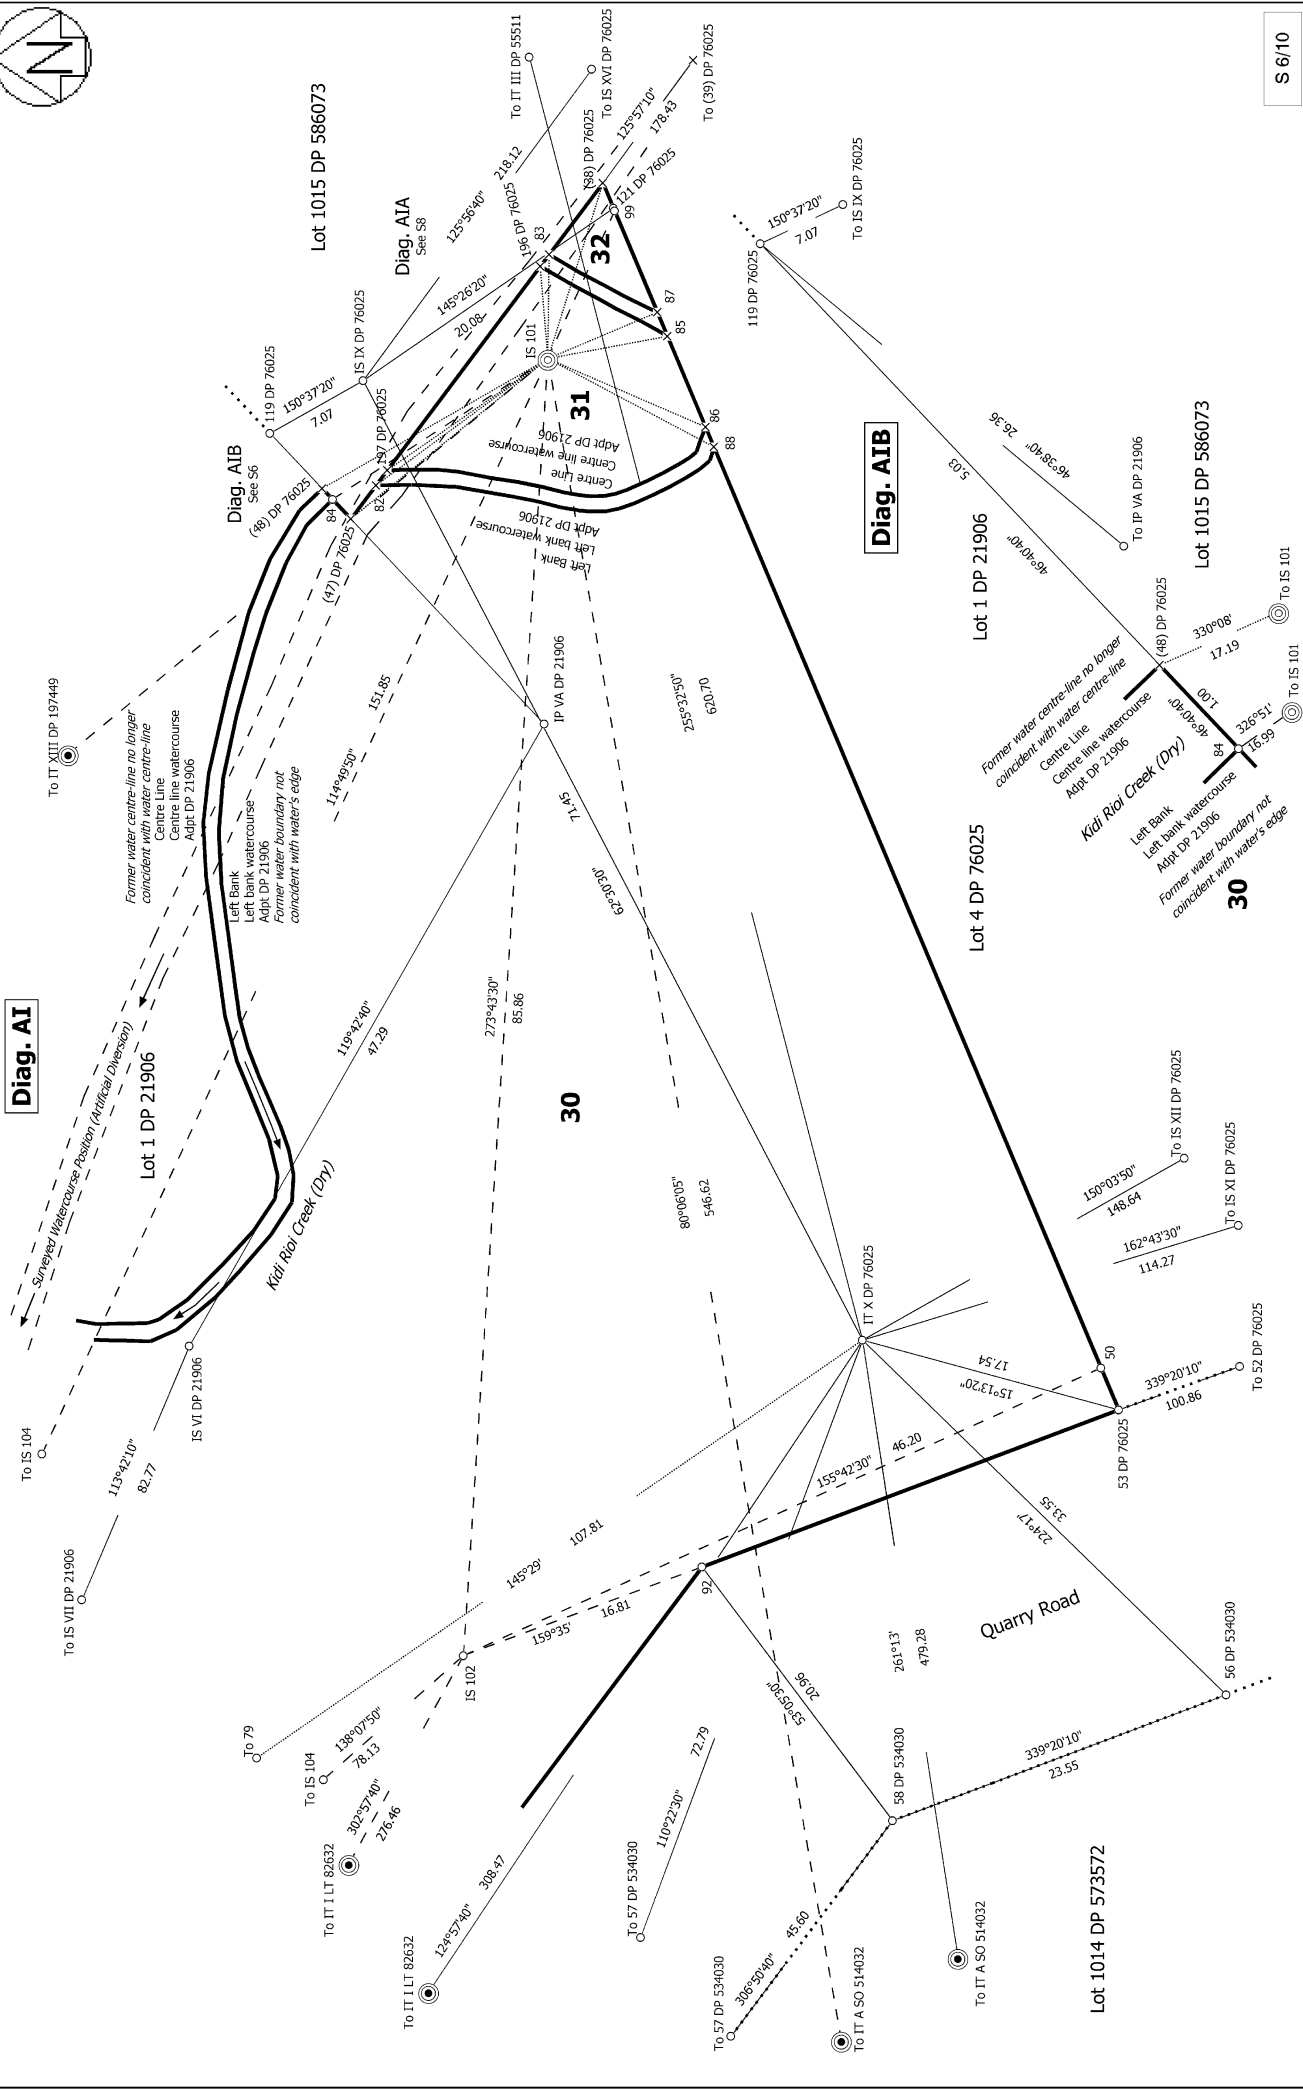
S 6/10

Lot 1015 DP 586073

Diag. AIA
See S8

Diag. AIB
See S6

Diag. AI

Diag. AIB

To IT III DP 55511
To IS XVI DP 76025
To (39) DP 76025
125°57'10"
178.43
218.12
125°56'40"
(38) DP 76025
121 DP 76025
99
196 DP 76025
83
32
87
85
145°26'20"
20.08
IS 101
31
To IS IX DP 76025
150°37'20"
7.07
119 DP 76025
IS IX DP 76025
119 DP 76025
150°37'20"
7.07
197 DP 76025
82
(48) DP 76025
84
(47) DP 76025
96
88
Centre Line
Centre line watercourse
Adpt DP 21906
Left Bank
Left bank watercourse
Adpt DP 21906
151.85
114°49'50"
IP VA DP 21906
255°32'50"
620.70
71.45
62°30'30"
273°43'30"
85.86
30
80°06'05"
546.62
To IT XIII DP 197449
Former water centre-line no longer coincident with water centre-line
Centre Line
Centre line watercourse
Adpt DP 21906
Left Bank
Left bank watercourse
Adpt DP 21906
Former water boundary not coincident with water's edge
119°42'40"
47.29
Lot 1 DP 21906
Surveyed Watercourse Position (Artificial Diversion)
Kidi Rioi Creek (Dry)
To IS 104
IS VI DP 21906
113°42'10"
82.77
To IS VII DP 21906

46°38'40"
26.36
5.03
46°40'40"
To IP VA DP 21906
Lot 1 DP 21906
Lot 1015 DP 586073
(48) DP 76025
330°08'
17.19
To IS 101
To IS 101
326°51'
16.99
1.00
46°40'40"
84
Former water centre-line no longer coincident with water centre-line
Centre Line
Centre line watercourse
Adpt DP 21906
Kidi Rioi Creek (Dry)
Left Bank
Left bank watercourse
Adpt DP 21906
Former water boundary not coincident with water's edge
30
Lot 4 DP 76025

To IS XII DP 76025
150°03'50"
148.64
To IS XI DP 76025
162°43'30"
114.27
IT X DP 76025
50
17.54
15°13'20"
To 52 DP 76025
339°20'10"
100.86
53 DP 76025
155°42'30"
46.20
33.55
224°17'
107.81
145°29'
159°35'
16.81
92
IS 102
Quarry Road
261°13'
479.28
20.96
52°05'30"
56 DP 534030
58 DP 534030
339°20'10"
23.55
To 79
To IS 104
138°07'50"
78.13
302°57'40"
276.46
To IT I LT 82632
To IT I LT 82632
124°57'40"
308.47
To 57 DP 534030
110°22'30"
72.79
To 57 DP 534030
306°50'40"
45.60
To IT A SO 514032
To IT A SO 514032
Lot 1014 DP 573572